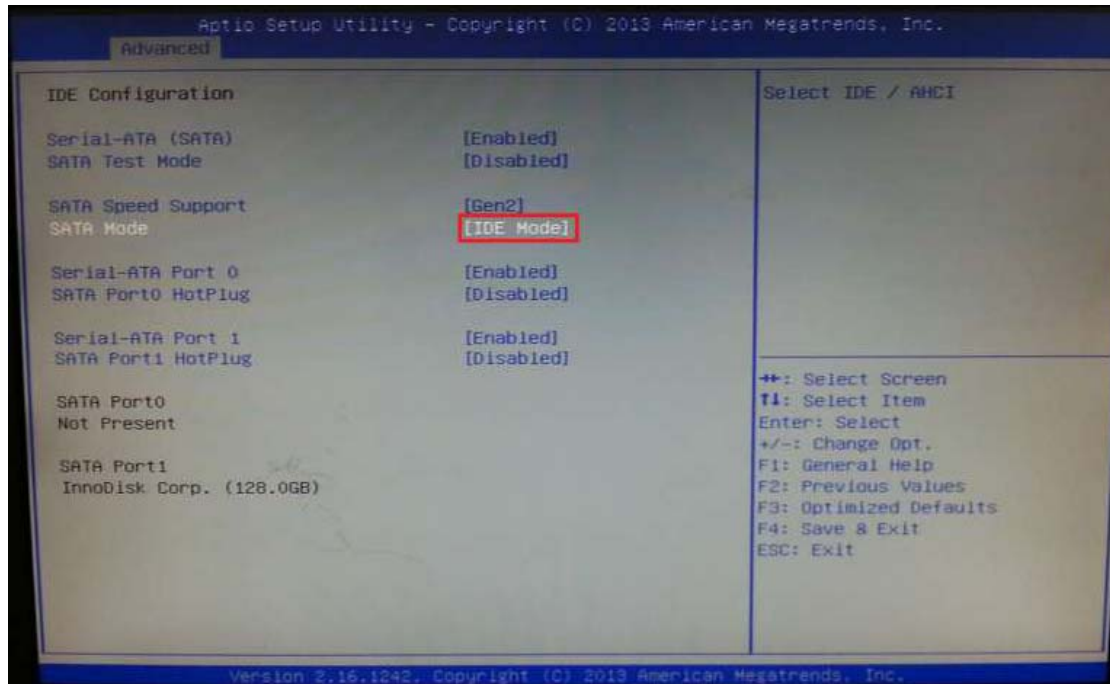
Aptio Setup Utility - Copyright (C) 2013 American Megatrends, Inc.
Advanced

IDE Configuration

Serial-ATA (SATA) [Enabled]
SATA Test Mode [Disabled]

SATA Speed Support [Gen2]
SATA Mode [IDE Mode]

Serial-ATA Port 0 [Enabled]
SATA Port0 HotPlug [Disabled]

Serial-ATA Port 1 [Enabled]
SATA Port1 HotPlug [Disabled]

SATA Port0
Not Present

SATA Port1
InnoDisk Corp. (128.0GB)

Select IDE / AHCI

→←: Select Screen
↑↓: Select Item
Enter: Select
+/-: Change Opt.
F1: General Help
F2: Previous Values
F3: Optimized Defaults
F4: Save & Exit
ESC: Exit

Version 2.16.1242. Copyright (C) 2013 American Megatrends, Inc.